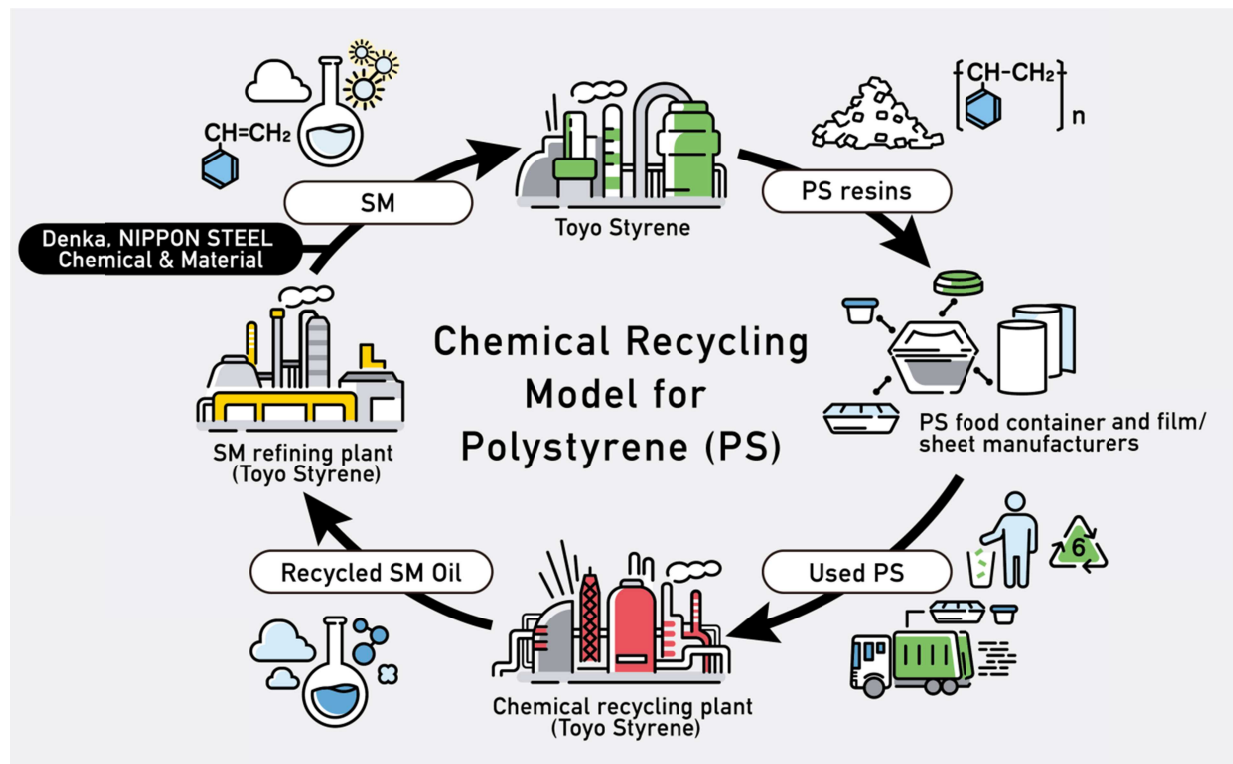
$CH=CH_2$

SM

Denka, NIPPON STEEL Chemical & Material

Toyo Styrene

$[CH-CH_2]_n$

PS resins

Chemical Recycling Model for Polystyrene (PS)

SM refining plant (Toyo Styrene)

PS food container and film/ sheet manufacturers

Recycled SM Oil

Used PS

6

Chemical recycling plant (Toyo Styrene)